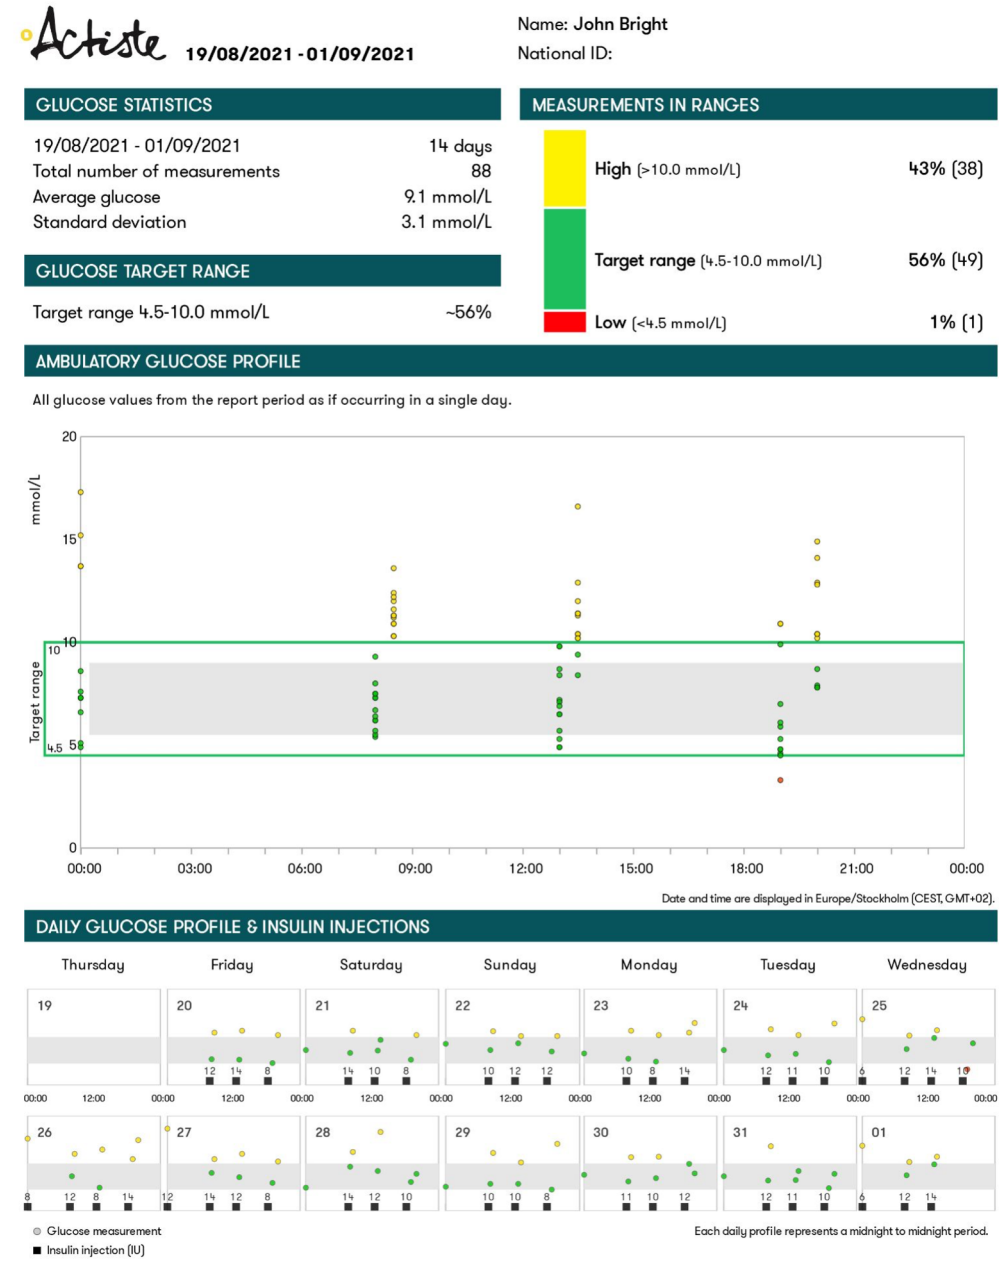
Actiste 19/08/2021 - 01/09/2021

Name: John Bright
National ID:

GLUCOSE STATISTICS

| | |
|---|---|
| 19/08/2021 - 01/09/2021 | 14 days |
| Total number of measurements | 88 |
| Average glucose | 9.1 mmol/L |
| Standard deviation | 3.1 mmol/L |

GLUCOSE TARGET RANGE

Target range 4.5-10.0 mmol/L ~56%

MEASUREMENTS IN RANGES

High (>10.0 mmol/L) 43% (38)
Target range (4.5-10.0 mmol/L) 56% (49)
Low (<4.5 mmol/L) 1% (1)

AMBULATORY GLUCOSE PROFILE

All glucose values from the report period as if occurring in a single day.

mmol/L
20
15
10
10
Target range
4.5
5
0
00:00 03:00 06:00 09:00 12:00 15:00 18:00 21:00 00:00

Date and time are displayed in Europe/Stockholm (CEST, GMT+02).

DAILY GLUCOSE PROFILE & INSULIN INJECTIONS

Thursday Friday Saturday Sunday Monday Tuesday Wednesday

19
20 12 14 8
21 14 10 8
22 10 12 12
23 10 8 14
24 12 11 10
25 6 12 14 10

00:00 12:00 00:00 12:00 00:00 12:00 00:00 12:00 00:00 12:00 00:00 12:00 00:00 12:00 00:00

26 8 12 8 14
27 12 14 12 8
28 14 12 10
29 10 10 8
30 11 10 12
31 12 11 10
01 6 12 14

Glucose measurement
Insulin injection (IU)

Each daily profile represents a midnight to midnight period.